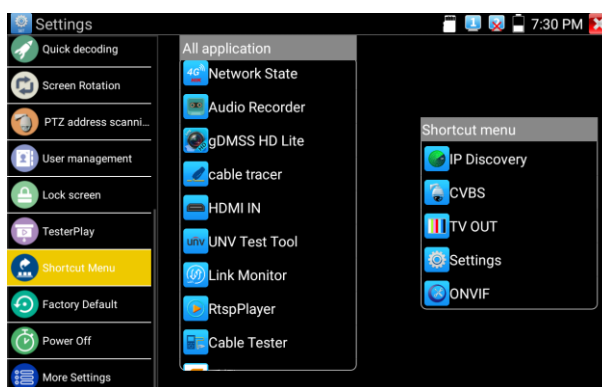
Settings

7:30 PM

Quick decoding

Screen Rotation

PTZ address scanni...

User management

Lock screen

TesterPlay

Shortcut Menu

Factory Default

Power Off

More Settings

All application

4G Network State

Audio Recorder

gDMSS HD Lite

cable tracer

HDMI IN

UNV UNV Test Tool

Link Monitor

RtspPlayer

Cable Tester

Shortcut menu

IP Discovery

CVBS

TV OUT

Settings

ONVIF